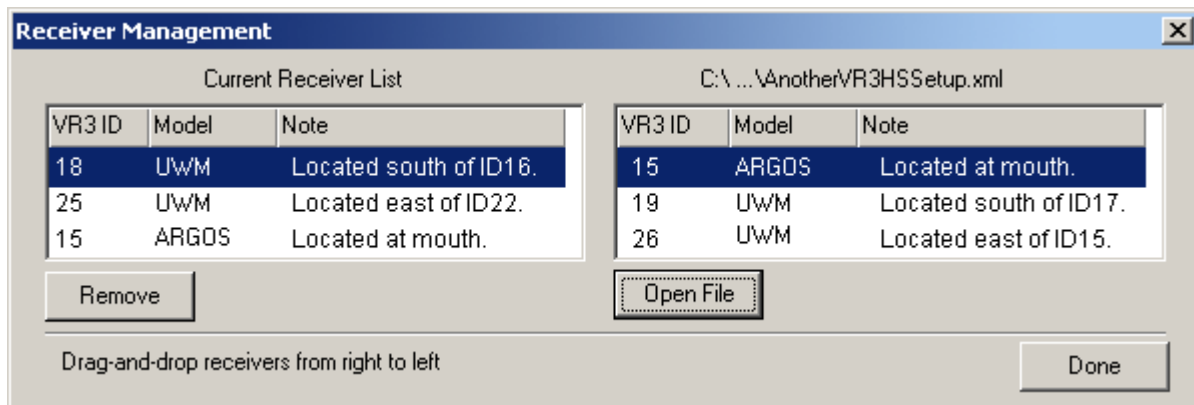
Receiver Management

Current Receiver List

| VR3 ID | Model | Note |
|---|---|---|
| 18 | UWM | Located south of ID16. |
| 25 | UWM | Located east of ID22. |
| 15 | ARGOS | Located at mouth. |

Remove

C:\ ...\AnotherVR3HSSetup.xml

| VR3 ID | Model | Note |
|---|---|---|
| 15 | ARGOS | Located at mouth. |
| 19 | UWM | Located south of ID17. |
| 26 | UWM | Located east of ID15. |

Open File

Drag-and-drop receivers from right to left

Done